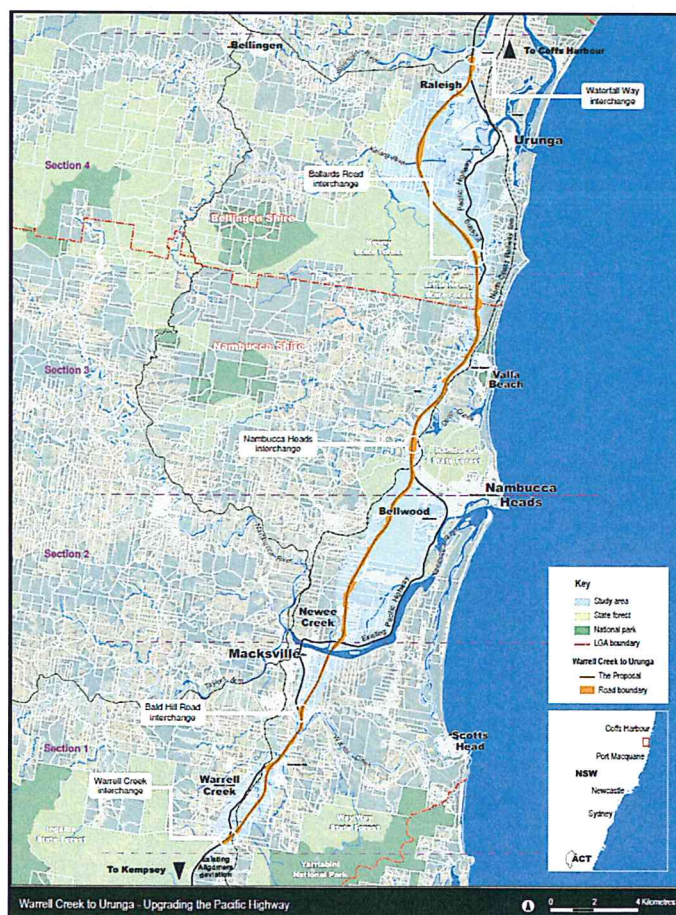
Bellingen
To Coffs Harbour
Raleigh
Waterfall Way interchange
Urunga
Section 4
Ballards Road interchange
Bellingen Shire
Pacific Highway
North Coast Railway line
Nambucca Shire
Section 3
Valla Beach
Nambucca Heads interchange
Nambucca Heads
Bellwood
Section 2
Newee Creek
Existing Pacific Highway
Macksville
Bald Hill Road interchange
Scotts Head
Section 1
Warrell Creek interchange
Warrell Creek
To Kempsey
Existing Alignment deviation
Yarrahapinni National Park
Key
Study area
State forest
National park
LGA boundary
Warrell Creek to Urunga
The Proposal
Road boundary
Coffs Harbour
Port Macquarie
NSW
Newcastle
Sydney
ACT
Warrell Creek to Urunga - Upgrading the Pacific Highway
0 2 4 Kilometres